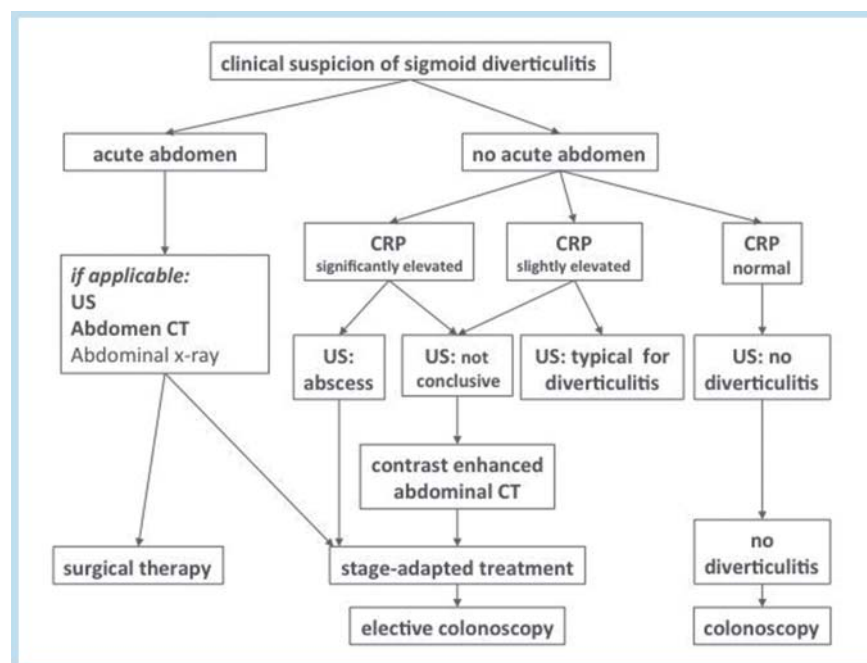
clinical suspicion of sigmoid diverticulitis

acute abdomen

no acute abdomen

if applicable:
US
Abdomen CT
Abdominal x-ray

CRP
significantly elevated

CRP
slightly elevated

CRP
normal

US: abscess

US: not conclusive

US: typical for diverticulitis

US: no diverticulitis

contrast enhanced abdominal CT

surgical therapy

stage-adapted treatment

no diverticulitis

elective colonoscopy

colonoscopy